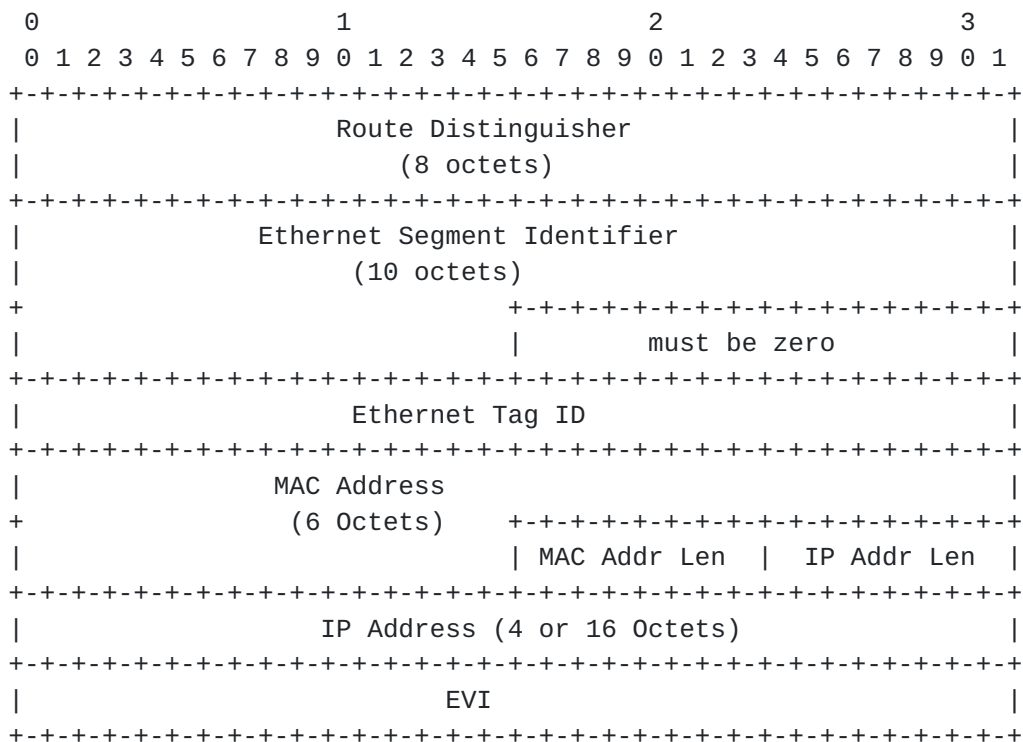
0                   1                   2                   3
 0 1 2 3 4 5 6 7 8 9 0 1 2 3 4 5 6 7 8 9 0 1 2 3 4 5 6 7 8 9 0 1
+-+-+-+-+-+-+-+-+-+-+-+-+-+-+-+-+-+-+-+-+-+-+-+-+-+-+-+-+-+-+-+-+
|                      Route Distinguisher                      |
|                          (8 octets)                           |
+-+-+-+-+-+-+-+-+-+-+-+-+-+-+-+-+-+-+-+-+-+-+-+-+-+-+-+-+-+-+-+-+
|                 Ethernet Segment Identifier                   |
|                        (10 octets)                            |
+                               +-+-+-+-+-+-+-+-+-+-+-+-+-+-+-+-+
|                               |          must be zero         |
+-+-+-+-+-+-+-+-+-+-+-+-+-+-+-+-+-+-+-+-+-+-+-+-+-+-+-+-+-+-+-+-+
|                        Ethernet Tag ID                        |
+-+-+-+-+-+-+-+-+-+-+-+-+-+-+-+-+-+-+-+-+-+-+-+-+-+-+-+-+-+-+-+-+
|                  MAC Address                                  |
+                   (6 Octets)  +-+-+-+-+-+-+-+-+-+-+-+-+-+-+-+-+
|                               | MAC Addr Len  |  IP Addr Len  |
+-+-+-+-+-+-+-+-+-+-+-+-+-+-+-+-+-+-+-+-+-+-+-+-+-+-+-+-+-+-+-+-+
|                   IP Address (4 or 16 Octets)                 |
+-+-+-+-+-+-+-+-+-+-+-+-+-+-+-+-+-+-+-+-+-+-+-+-+-+-+-+-+-+-+-+-+
|                              EVI                              |
+-+-+-+-+-+-+-+-+-+-+-+-+-+-+-+-+-+-+-+-+-+-+-+-+-+-+-+-+-+-+-+-+